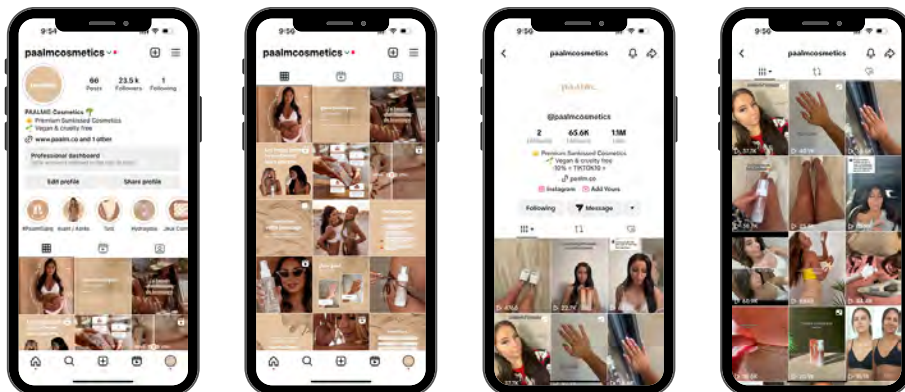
9:54

paalmcosmetics

66 Posts
23.5 k Followers
1 Following

PAALMC Cosmetics
Premium Sunkissed Cosmetics
Vegan & cruelty free
www.paalm.co and 1 other

Professional dashboard
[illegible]

Edit profile
Share profile

9:54

paalmcosmetics

9:56

paalmcosmetics

@paalmcosmetics

2 Following
65.6K Followers
1.1M Likes

Premium Sunkissed Cosmetics
Vegan & cruelty free
-10% = TIKTOK10 =
paalm.co

Instagram
Add Yours

Following
Message

9:56

paalmcosmetics